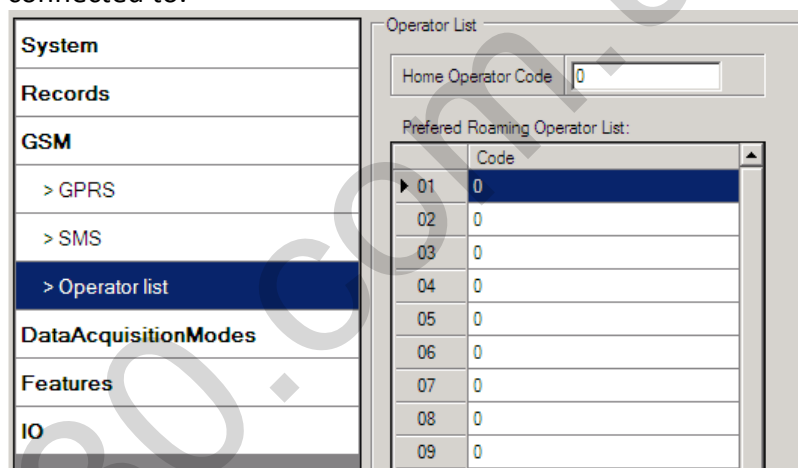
connected to.

System
Records
GSM
> GPRS
> SMS
> Operator list
DataAcquisitionModes
Features
IO

Operator List
Home Operator Code 0
Prefered Roaming Operator List:

| | Code |
|---|---|
| ▶ 01 | 0 |
| 02 | 0 |
| 03 | 0 |
| 04 | 0 |
| 05 | 0 |
| 06 | 0 |
| 07 | 0 |
| 08 | 0 |
| 09 | 0 |